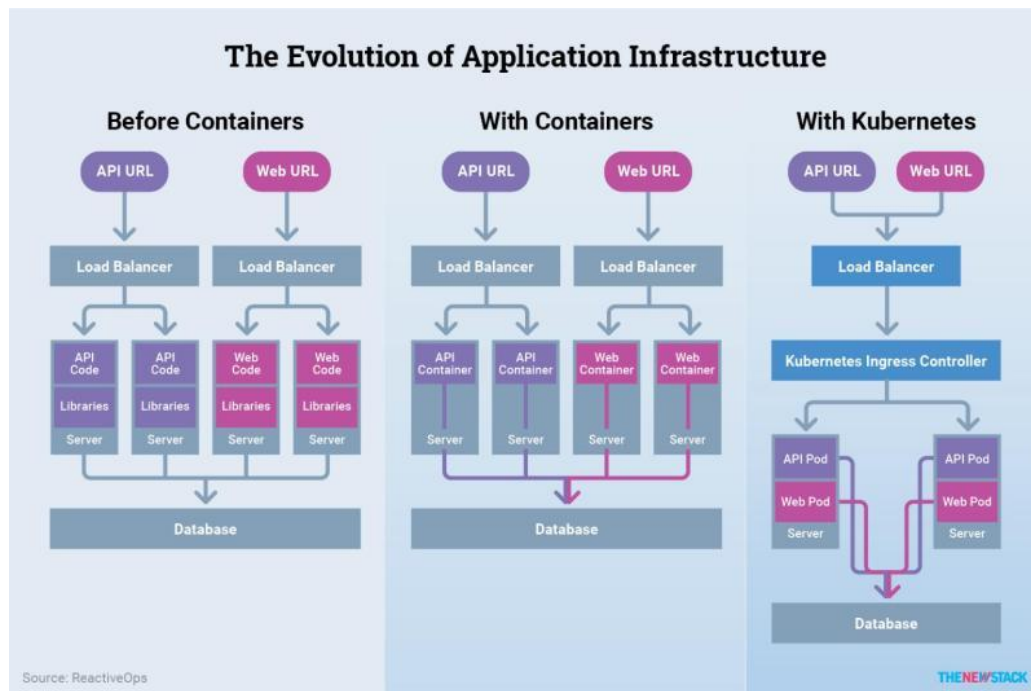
The Evolution of Application Infrastructure

Before Containers

API URL

Web URL

Load Balancer

Load Balancer

API Code

Libraries

Server

API Code

Libraries

Server

Web Code

Libraries

Server

Web Code

Libraries

Server

Database

With Containers

API URL

Web URL

Load Balancer

Load Balancer

API Container

Server

API Container

Server

Web Container

Server

Web Container

Server

Database

With Kubernetes

API URL

Web URL

Load Balancer

Kubernetes Ingress Controller

API Pod

Web Pod

Server

API Pod

Web Pod

Server

Database

Source: ReactiveOps

THENEWSTACK